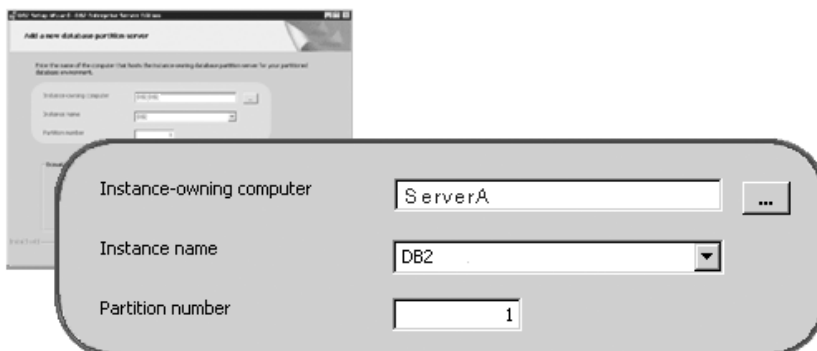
DB2 Setup Wizard - DB2 Enterprise Server Edition

Add a new database partition server

Enter the name of the computer that hosts the instance-owning database partition server for your partitioned database environment.

Instance-owning computer
ServerA
...

Instance name
DB2

Partition number
1